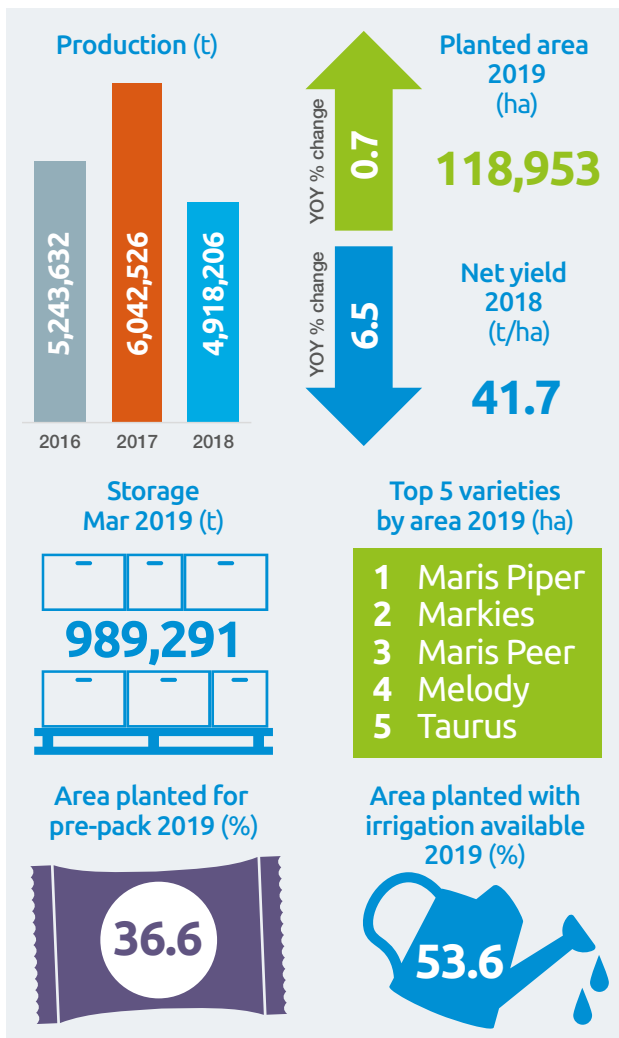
Production (t)

5,243,632
6,042,526
4,918,206

2016
2017
2018

YOY % change
0.7

Planted area 2019 (ha)

118,953

YOY % change
6.5

Net yield 2018 (t/ha)

41.7

Storage Mar 2019 (t)

989,291

Top 5 varieties by area 2019 (ha)

1 Maris Piper
2 Markies
3 Maris Peer
4 Melody
5 Taurus

Area planted for pre-pack 2019 (%)

36.6

Area planted with irrigation available 2019 (%)

53.6